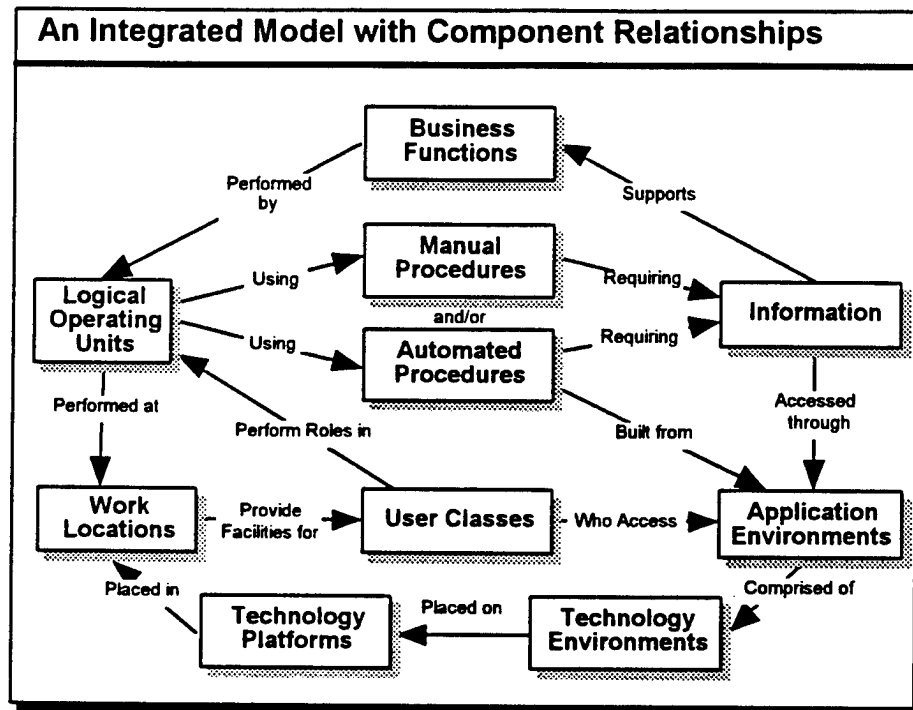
An Integrated Model with Component Relationships

Business Functions

Performed by

Supports

Manual Procedures

Using

Requiring

Logical Operating Units

Information

and/or

Using

Requiring

Automated Procedures

Performed at

Perform Roles in

Built from

Accessed through

Work Locations

Provide Facilities for

User Classes

Who Access

Application Environments

Placed in

Placed on

Comprised of

Technology Platforms

Technology Environments